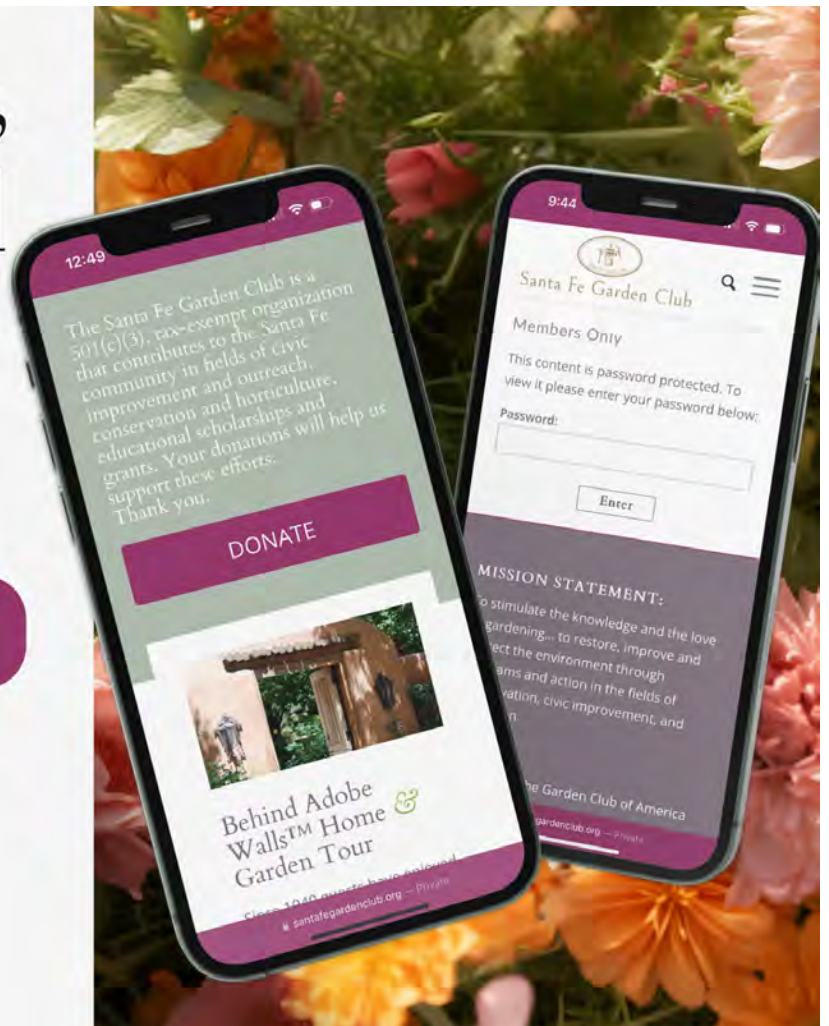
12:49

The Santa Fe Garden Club is a 501(c)(3), tax-exempt organization that contributes to the Santa Fe community in fields of civic improvement and outreach, conservation and horticulture, educational scholarships and grants. Your donations will help us support these efforts. Thank you.

DONATE

Behind Adobe Walls™ Home & Garden Tour

Since 1940 guests have enjoyed

santafegardenclub.org — Private

9:44

Santa Fe Garden Club

Members Only

This content is password protected. To view it please enter your password below:

Password:

Enter

MISSION STATEMENT:

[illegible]o stimulate the knowledge and the love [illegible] gardening... to restore, improve and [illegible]ect the environment through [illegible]ams and action in the fields of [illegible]vation, civic improvement, and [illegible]n.

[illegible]he Garden Club of America

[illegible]gardenclub.org — Private